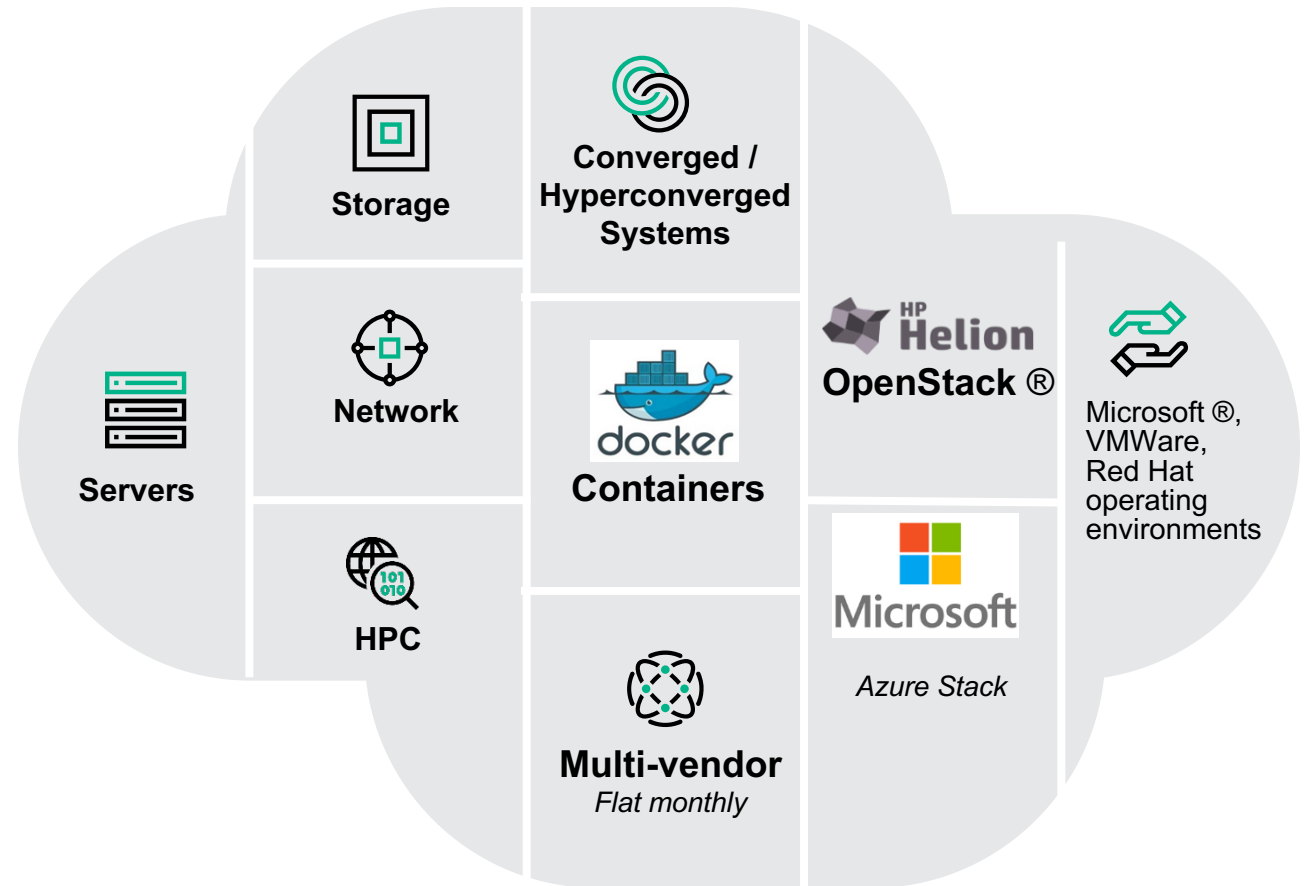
Storage

Converged / Hyperconverged Systems

Servers

Network

docker

Containers

HP Helion

OpenStack ®

Microsoft ®, VMWare, Red Hat operating environments

HPC

101 010

Microsoft

Azure Stack

Multi-vendor

Flat monthly